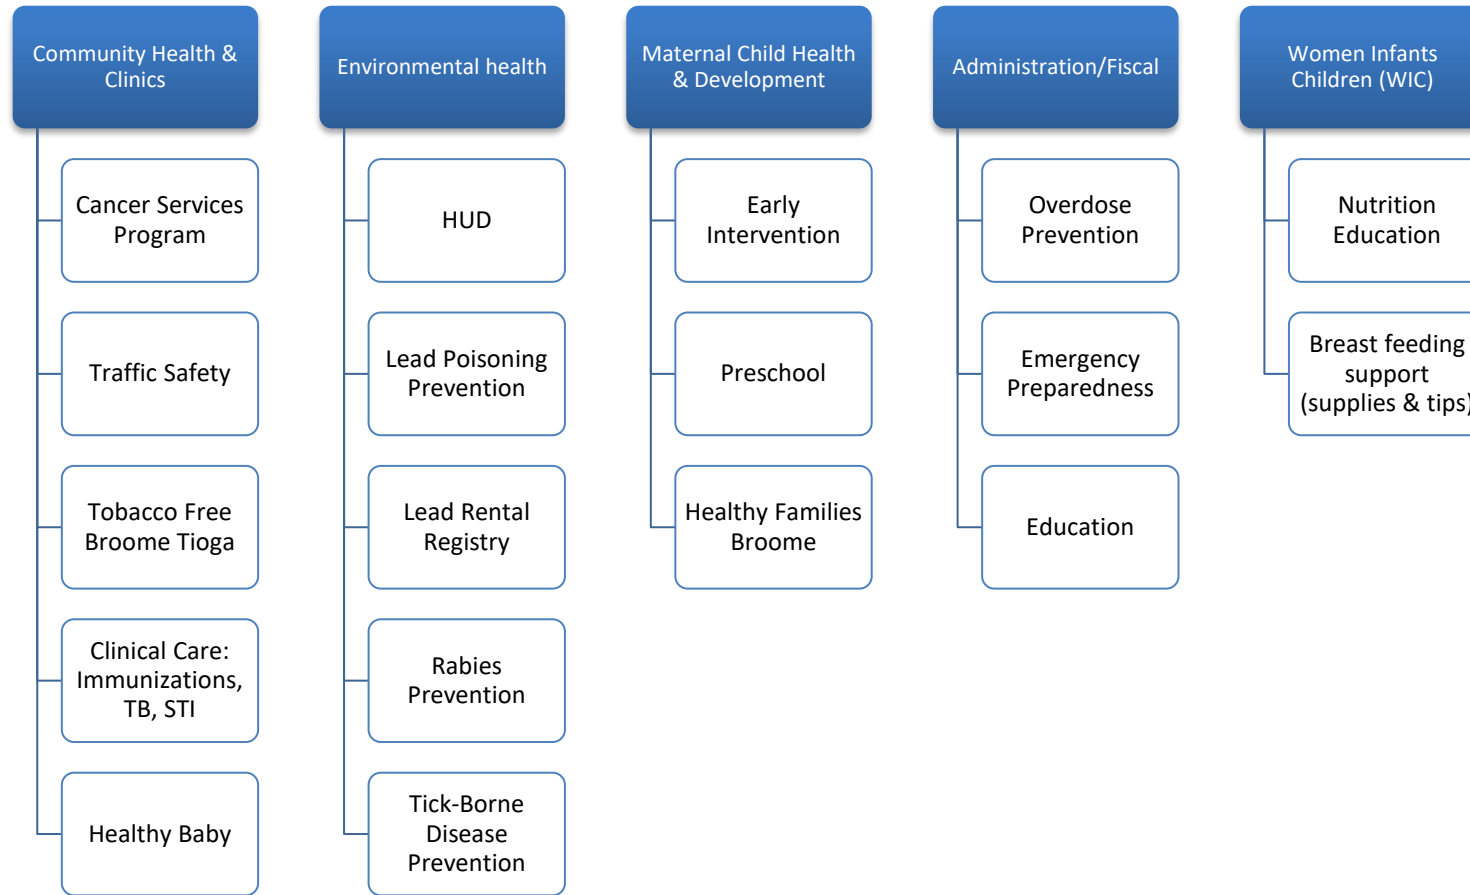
Community Health & Clinics

Cancer Services Program

Traffic Safety

Tobacco Free Broome Tioga

Clinical Care: Immunizations, TB, STI

Healthy Baby

Environmental health

HUD

Lead Poisoning Prevention

Lead Rental Registry

Rabies Prevention

Tick-Borne Disease Prevention

Maternal Child Health & Development

Early Intervention

Preschool

Healthy Families Broome

Administration/Fiscal

Overdose Prevention

Emergency Preparedness

Education

Women Infants Children (WIC)

Nutrition Education

Breast feeding support (supplies & tips)